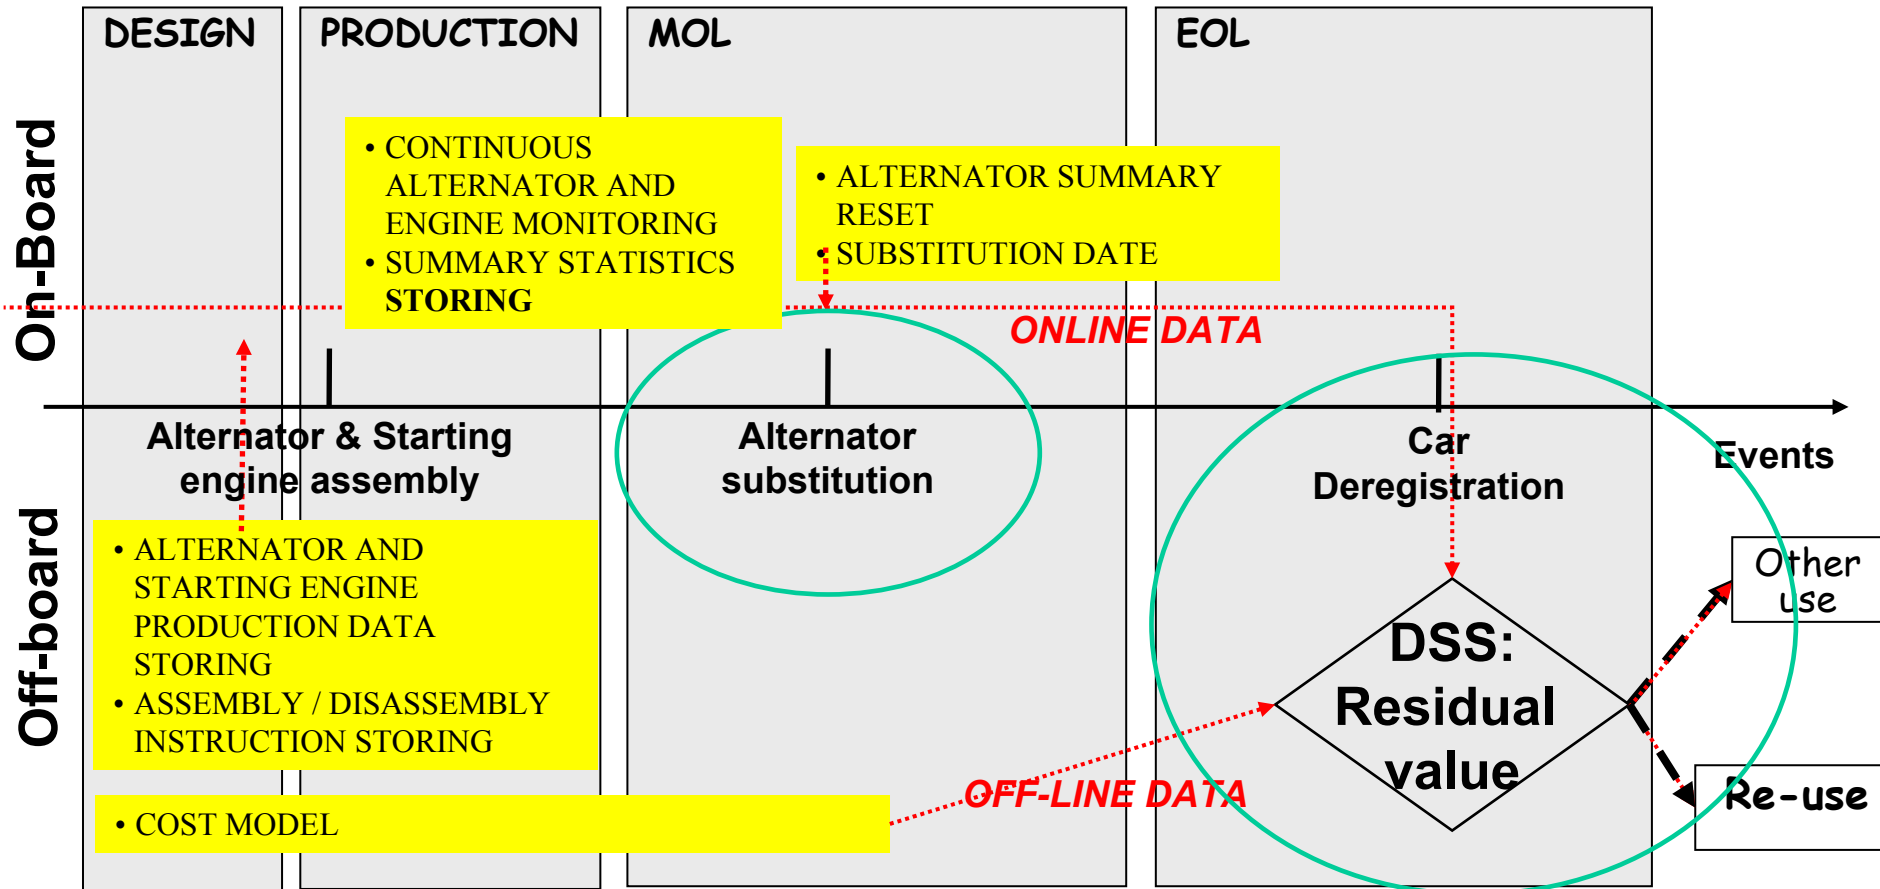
DESIGN

PRODUCTION

MOL

EOL

On-Board

Off-board

• CONTINUOUS ALTERNATOR AND ENGINE MONITORING
• SUMMARY STATISTICS STORING

• ALTERNATOR SUMMARY RESET
• SUBSTITUTION DATE

ONLINE DATA

Alternator & Starting engine assembly

Alternator substitution

Car Deregistration

Events

• ALTERNATOR AND STARTING ENGINE PRODUCTION DATA STORING
• ASSEMBLY / DISASSEMBLY INSTRUCTION STORING

• COST MODEL

OFF-LINE DATA

DSS: Residual value

Other use

Re-use